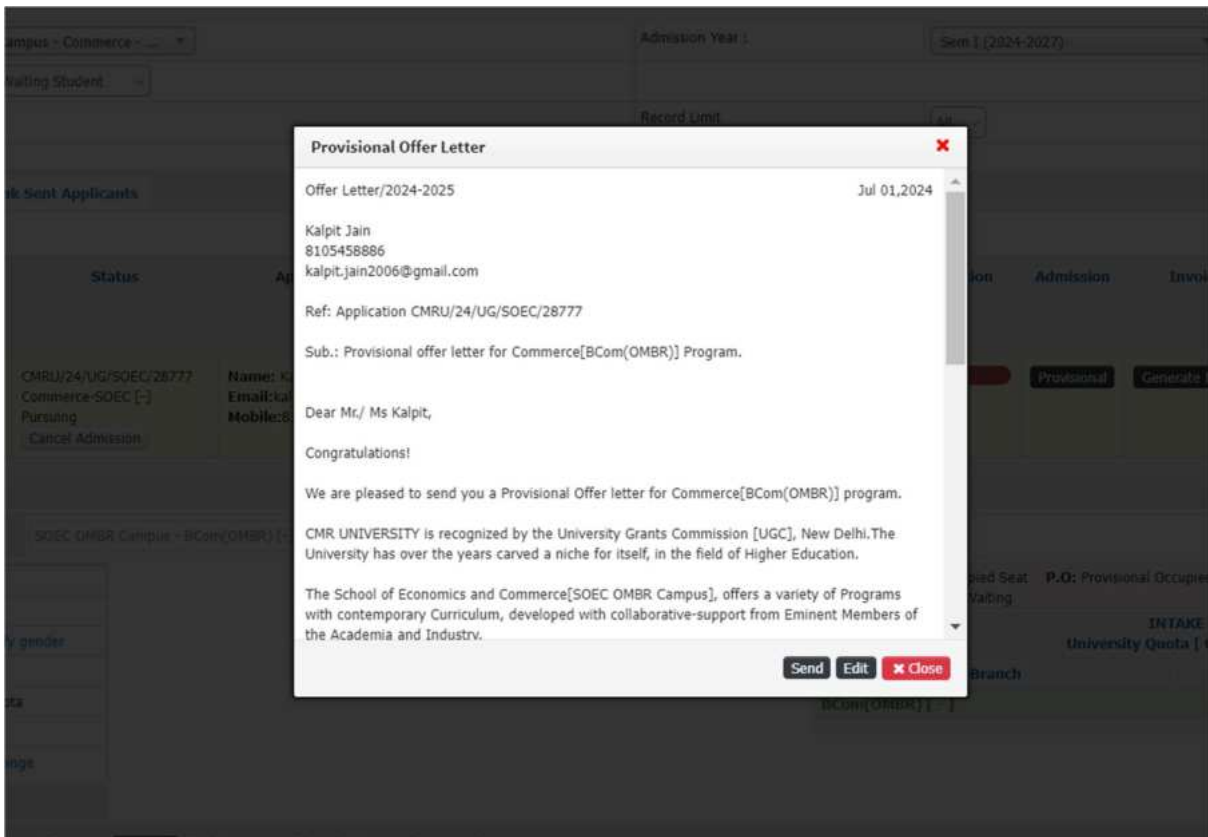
ampus - Commerce - ...

Waiting Student

Admission Year :

Sem I (2024-2027)

Record Limit

All

k Sent Applicants

Status

Ap

ion

Admission

Invoi

CMRU/24/UG/SOEC/28777
Commerce-SOEC [-]
Pursuing
Cancel Admission

Name: K
Email:kal
Mobile:8

Provisional

Generate

SOEC OMBR Campus - BCom(OMBR) [-

y gender

ta

nge

pied Seat P.O: Provisional Occupie
Waiting

INTAKE
University Quota [

Branch

BCom(OMBR) [ - ]

Provisional Offer Letter

Offer Letter/2024-2025 Jul 01,2024

Kalpit Jain
8105458886
kalpit.jain2006@gmail.com

Ref: Application CMRU/24/UG/SOEC/28777

Sub.: Provisional offer letter for Commerce[BCom(OMBR)] Program.

Dear Mr./ Ms Kalpit,

Congratulations!

We are pleased to send you a Provisional Offer letter for Commerce[BCom(OMBR)] program.

CMR UNIVERSITY is recognized by the University Grants Commission [UGC], New Delhi.The University has over the years carved a niche for itself, in the field of Higher Education.

The School of Economics and Commerce[SOEC OMBR Campus], offers a variety of Programs with contemporary Curriculum, developed with collaborative-support from Eminent Members of the Academia and Industry.

Send Edit Close